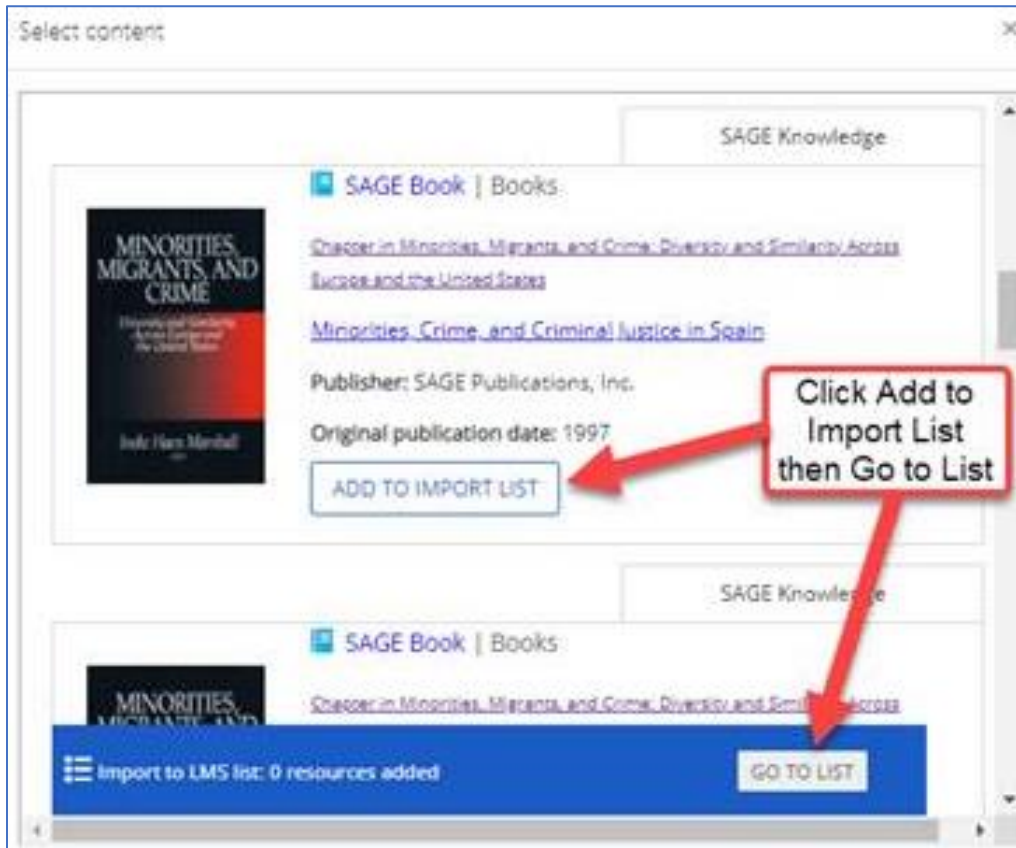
Select content

×

SAGE Knowledge

SAGE Book | Books

MINORITIES, MIGRANTS, AND CRIME

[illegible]

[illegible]

Chapter in Minorities, Migrants, and Crime: Diversity and Similarity Across Europe and the United States

Minorities, Crime, and Criminal Justice in Spain

Publisher: SAGE Publications, Inc.

Original publication date: 1997

ADD TO IMPORT LIST

Click Add to Import List then Go to List

SAGE Knowle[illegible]ge

SAGE Book | Books

MINORITIES, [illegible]

Chapter in Minorities, Migrants, and Crime: Diversity and Simi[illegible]Across

Import to LMS list: 0 resources added

GO TO LIST